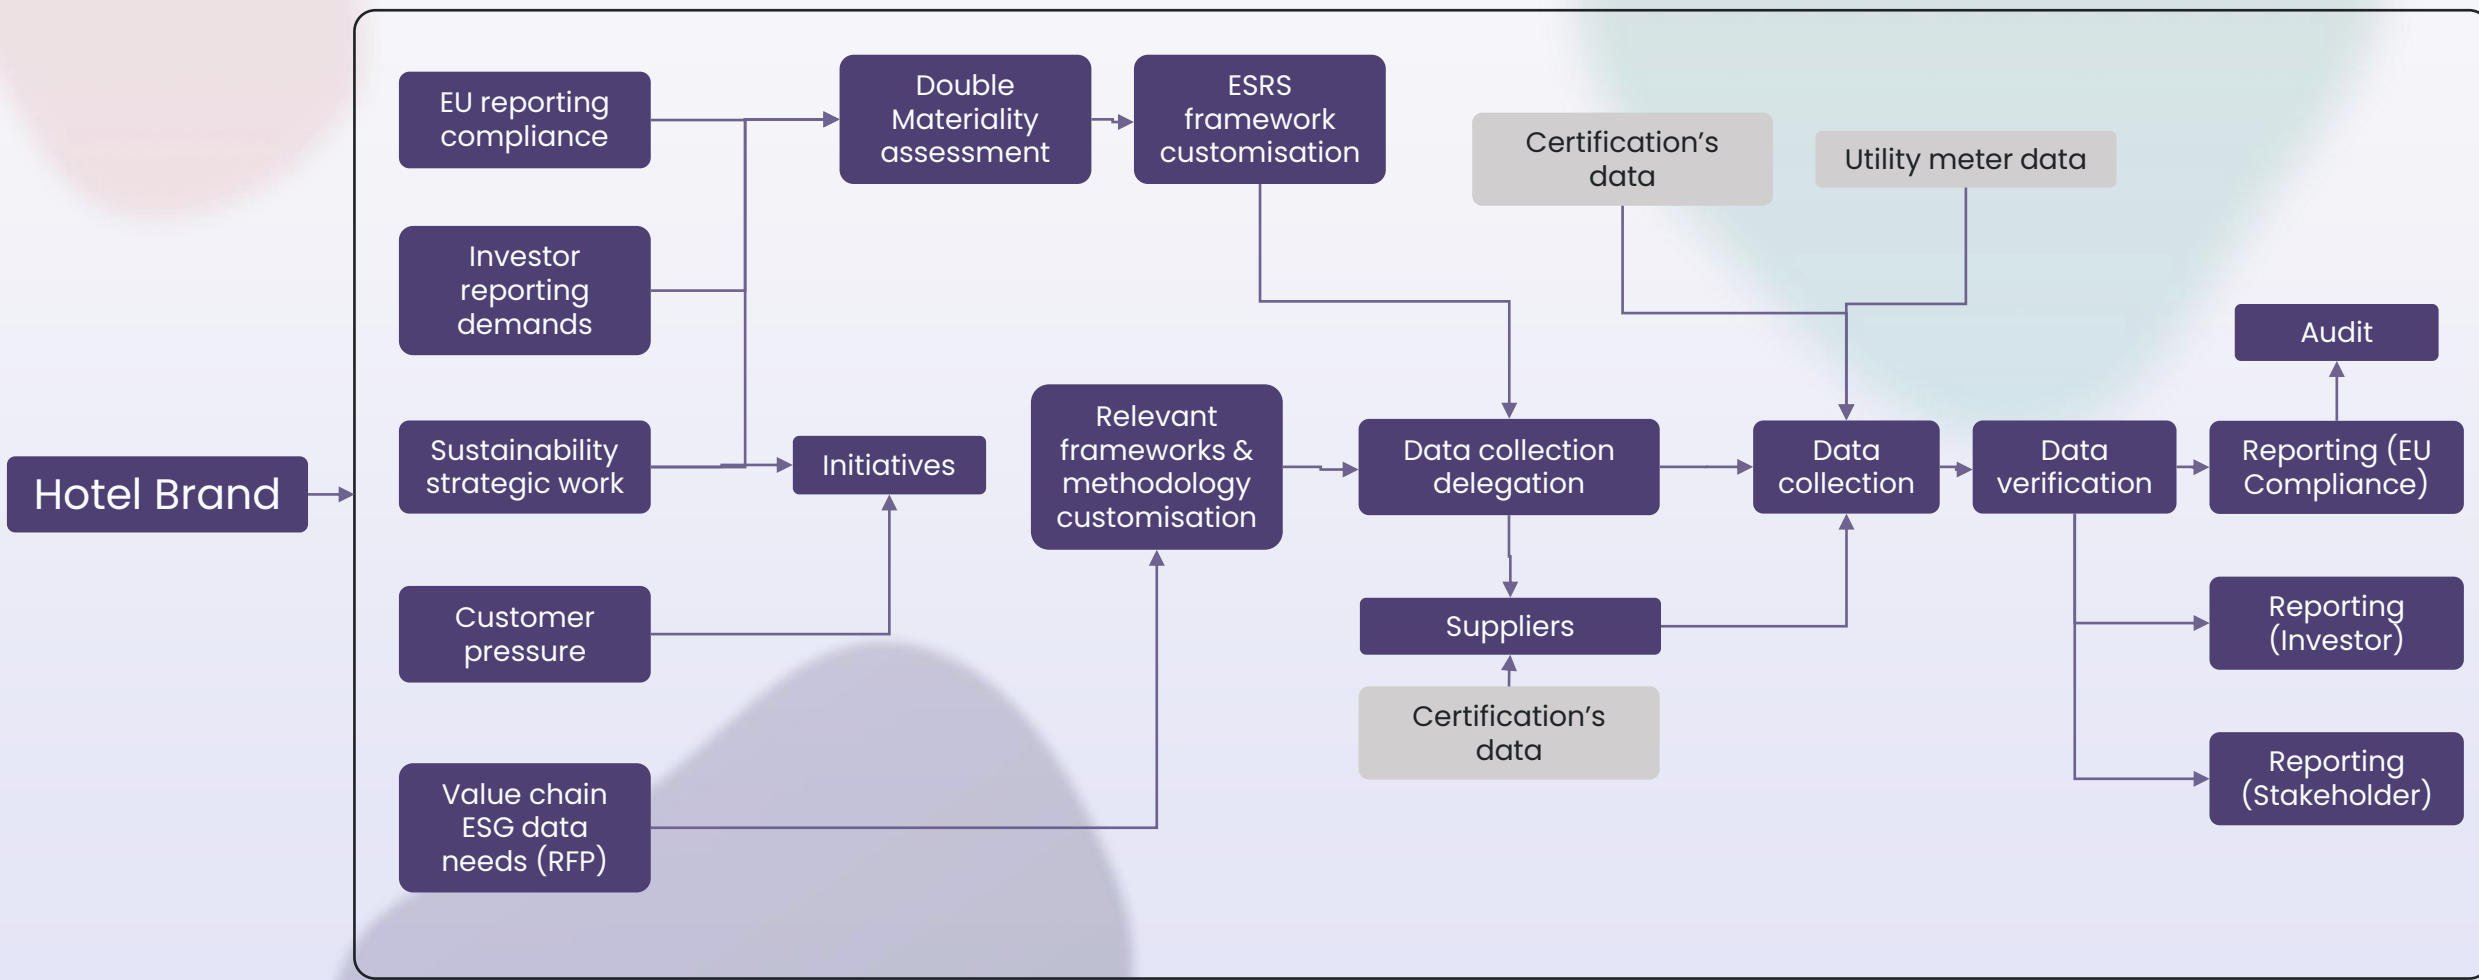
Hotel Brand

EU reporting compliance

Investor reporting demands

Sustainability strategic work

Customer pressure

Value chain ESG data needs (RFP)

Double Materiality assessment

ESRS framework customisation

Initiatives

Relevant frameworks & methodology customisation

Certification's data

Utility meter data

Data collection delegation

Suppliers

Certification's data

Data collection

Data verification

Audit

Reporting (EU Compliance)

Reporting (Investor)

Reporting (Stakeholder)